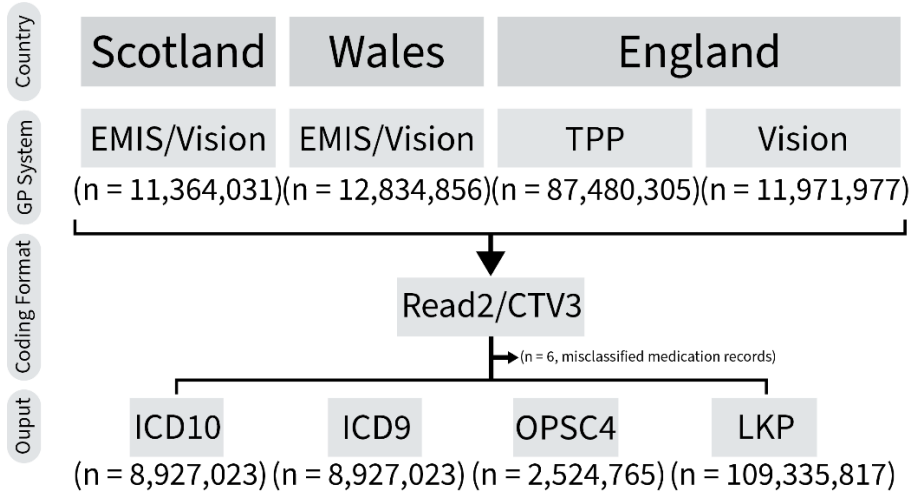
Country
Scotland Wales England

GP System
EMIS/Vision EMIS/Vision TPP Vision
(n = 11,364,031)(n = 12,834,856)(n = 87,480,305)(n = 11,971,977)

Coding Format
Read2/CTV3

(n = 6, misclassified medication records)

Ouput
ICD10 ICD9 OPSC4 LKP
(n = 8,927,023) (n = 8,927,023) (n = 2,524,765) (n = 109,335,817)